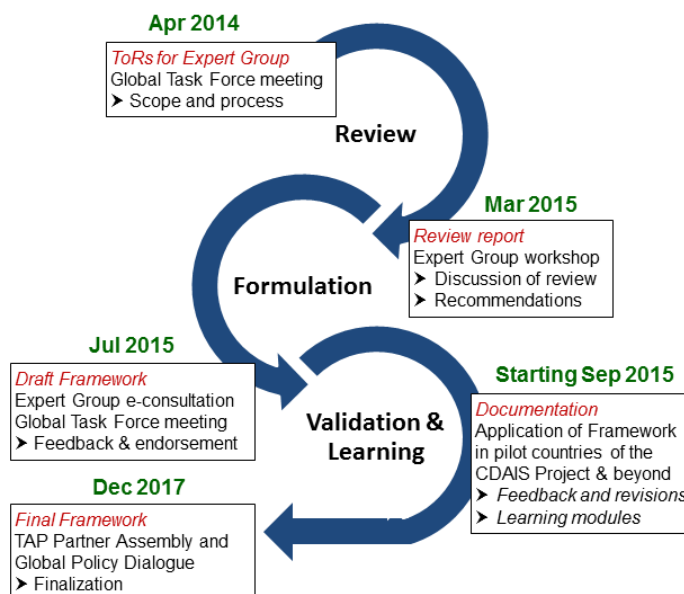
Apr 2014

ToRs for Expert Group
Global Task Force meeting
➤ Scope and process

Review

Mar 2015

Review report
Expert Group workshop
➤ Discussion of review
➤ Recommendations

Formulation

Jul 2015

Draft Framework
Expert Group e-consultation
Global Task Force meeting
➤ Feedback & endorsement

Validation & Learning

Starting Sep 2015

Documentation
Application of Framework in pilot countries of the CDAIS Project & beyond
➤ Feedback and revisions
➤ Learning modules

Dec 2017

Final Framework
TAP Partner Assembly and Global Policy Dialogue
➤ Finalization